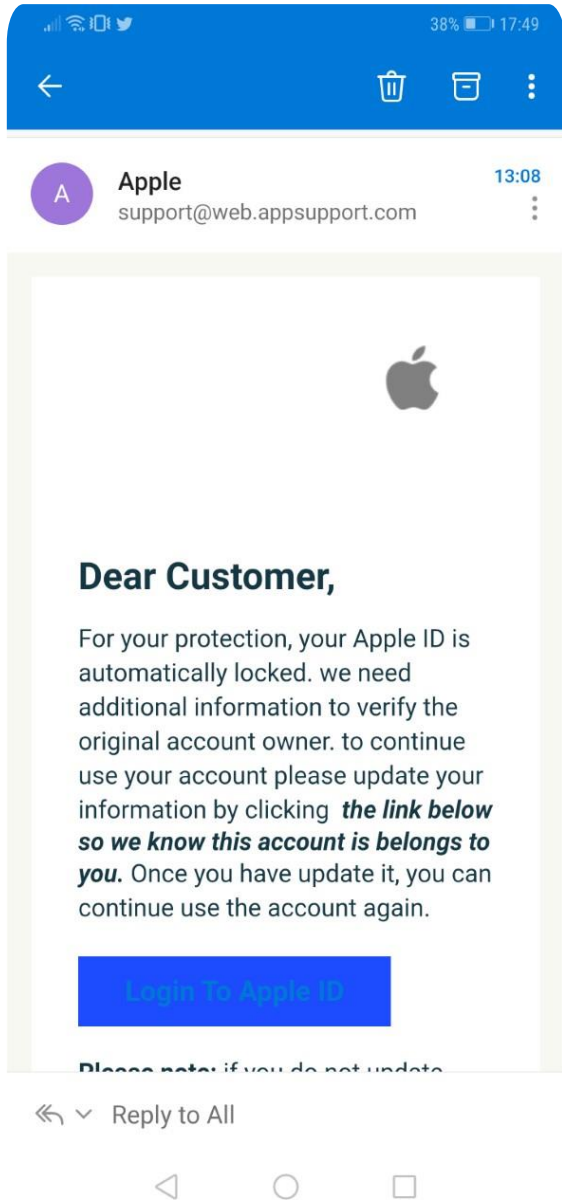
38% 17:49

A
Apple
support@web.appsupport.com
13:08

Dear Customer,

For your protection, your Apple ID is automatically locked. we need additional information to verify the original account owner. to continue use your account please update your information by clicking ***the link below so we know this account is belongs to you.*** Once you have update it, you can continue use the account again.

Login To Apple ID

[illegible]

Reply to All